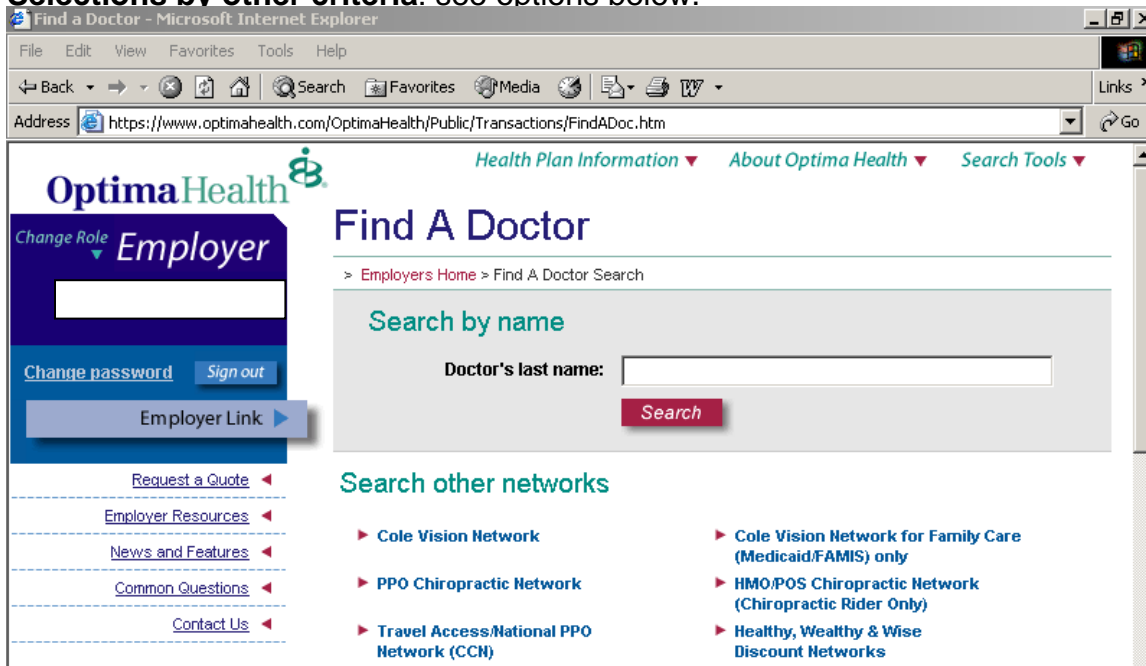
Selections by other criteria: see options below.

Find a Doctor - Microsoft Internet Explorer

File Edit View Favorites Tools Help

Back Search Favorites Media

Links

Address https://www.optimahealth.com/OptimaHealth/Public/Transactions/FindADoc.htm

Go

Health Plan Information ▼ About Optima Health ▼ Search Tools ▼

OptimaHealth

Change Role Employer

Change password Sign out

Employer Link

Request a Quote

Employer Resources

News and Features

Common Questions

Contact Us

Find A Doctor

> Employers Home > Find A Doctor Search

Search by name

Doctor's last name:

Search

Search other networks

Cole Vision Network

PPO Chiropractic Network

Travel Access/National PPO Network (CCN)

Cole Vision Network for Family Care (Medicaid/FAMIS) only

HMO/POS Chiropractic Network (Chiropractic Rider Only)

Healthy, Wealthy & Wise Discount Networks